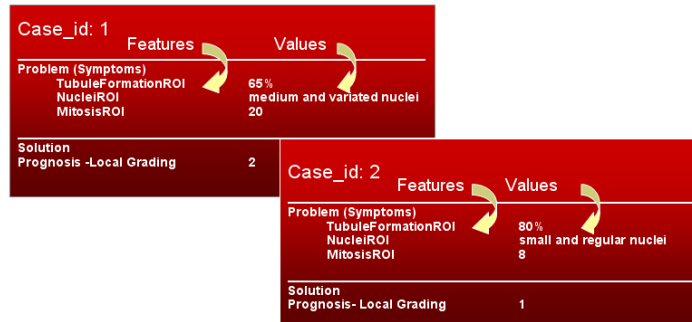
Case_id: 1

Features Values

Problem (Symptoms)

| | |
|---|---|
| TubuleFormationROI | 65% |
| NucleiROI | medium and variated nuclei |
| MitosisROI | 20 |

Solution

| | |
|---|---|
| Prognosis -Local Grading | 2 |

Case_id: 2

Features Values

Problem (Symptoms)

| | |
|---|---|
| TubuleFormationROI | 80% |
| NucleiROI | small and regular nuclei |
| MitosisROI | 8 |

Solution

| | |
|---|---|
| Prognosis- Local Grading | 1 |